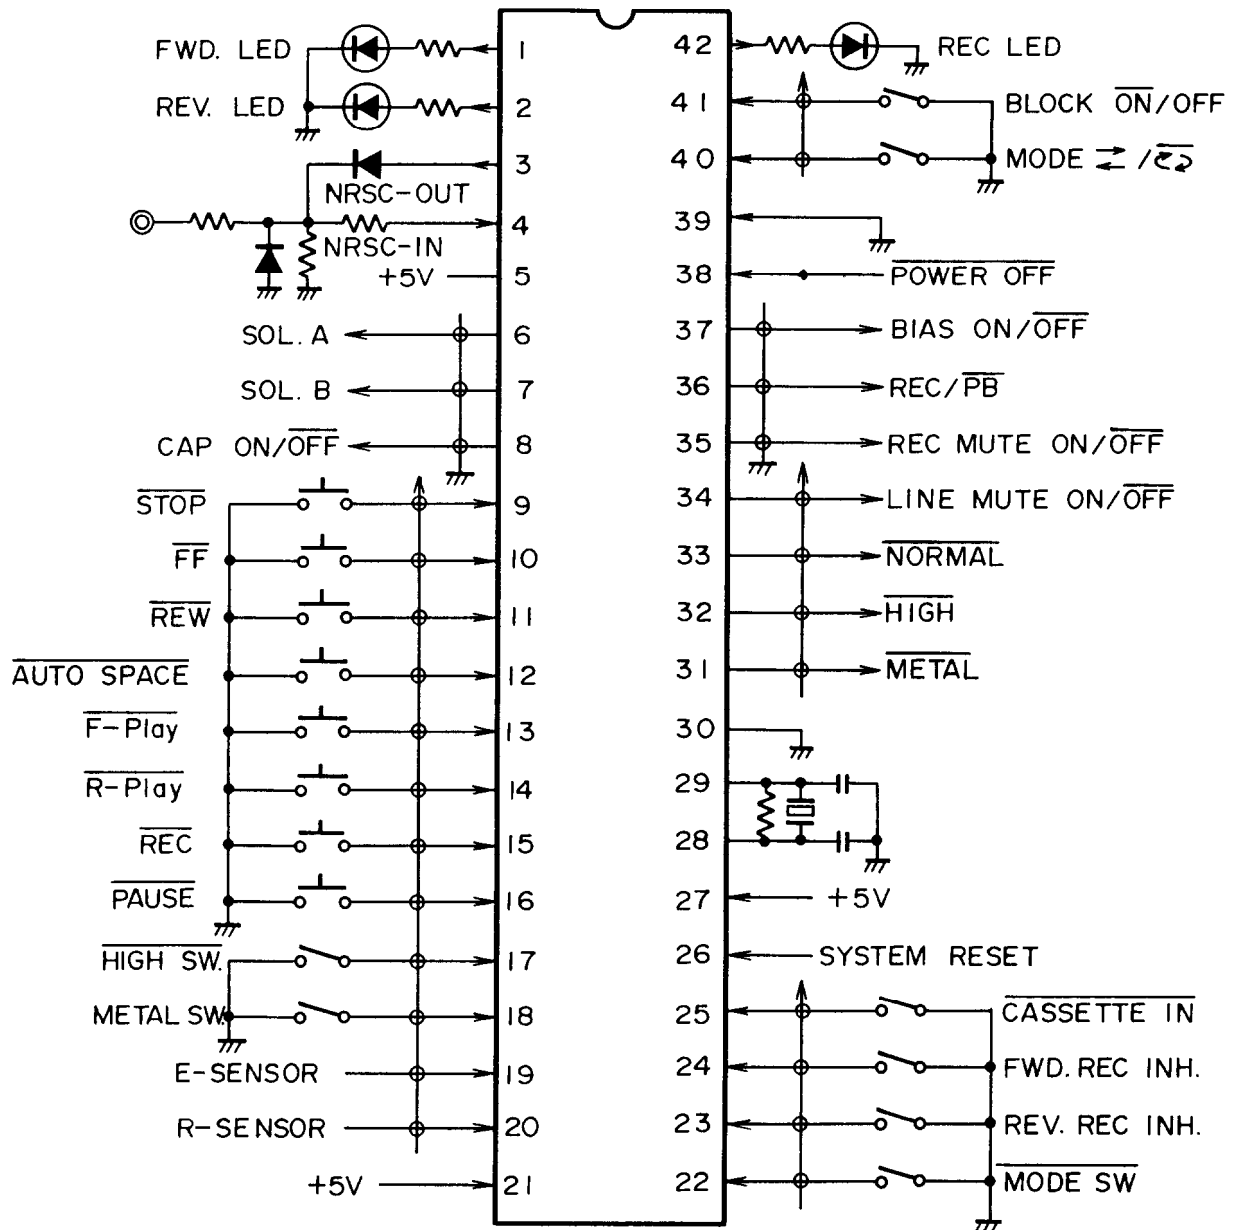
FWD. LED
REV. LED
NRSC-OUT
NRSC-IN
+5V
SOL. A
SOL. B
CAP ON/$\overline{\text{OFF}}$
$\overline{\text{STOP}}$
$\overline{\text{FF}}$
$\overline{\text{REW}}$
$\overline{\text{AUTO SPACE}}$
$\overline{\text{F-Play}}$
$\overline{\text{R-Play}}$
$\overline{\text{REC}}$
$\overline{\text{PAUSE}}$
$\overline{\text{HIGH SW.}}$
METAL SW.
E-SENSOR
R-SENSOR
+5V

1
2
3
4
5
6
7
8
9
10
11
12
13
14
15
16
17
18
19
20
21

42
41
40
39
38
37
36
35
34
33
32
31
30
29
28
27
26
25
24
23
22

REC LED
BLOCK $\overline{\text{ON}}$/OFF
MODE ⇄ / $\overline{⟲}$
$\overline{\text{POWER OFF}}$
BIAS ON/$\overline{\text{OFF}}$
REC/$\overline{\text{PB}}$
REC MUTE ON/$\overline{\text{OFF}}$
LINE MUTE ON/$\overline{\text{OFF}}$
$\overline{\text{NORMAL}}$
$\overline{\text{HIGH}}$
$\overline{\text{METAL}}$
+5V
SYSTEM RESET
$\overline{\text{CASSETTE IN}}$
FWD. REC INH.
REV. REC INH.
$\overline{\text{MODE SW}}$